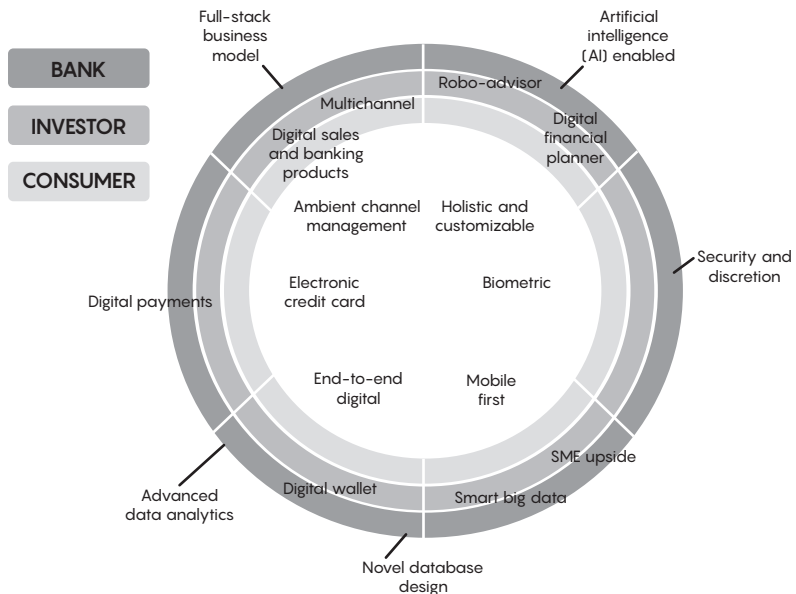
BANK

INVESTOR

CONSUMER

Full-stack business model

Artificial intelligence (AI) enabled

Multichannel

Robo-advisor

Digital sales and banking products

Digital financial planner

Ambient channel management

Holistic and customizable

Security and discretion

Electronic credit card

Biometric

Digital payments

End-to-end digital

Mobile first

SME upside

Digital wallet

Smart big data

Advanced data analytics

Novel database design